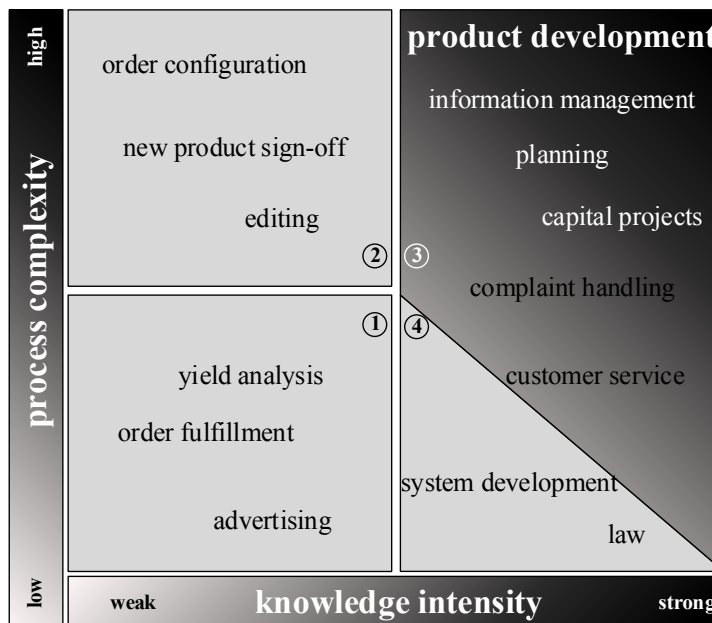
high

process complexity

low

order configuration

new product sign-off

editing

②

product development

information management

planning

capital projects

③

complaint handling

①

④

yield analysis

customer service

order fulfillment

system development

advertising

law

weak

knowledge intensity

strong